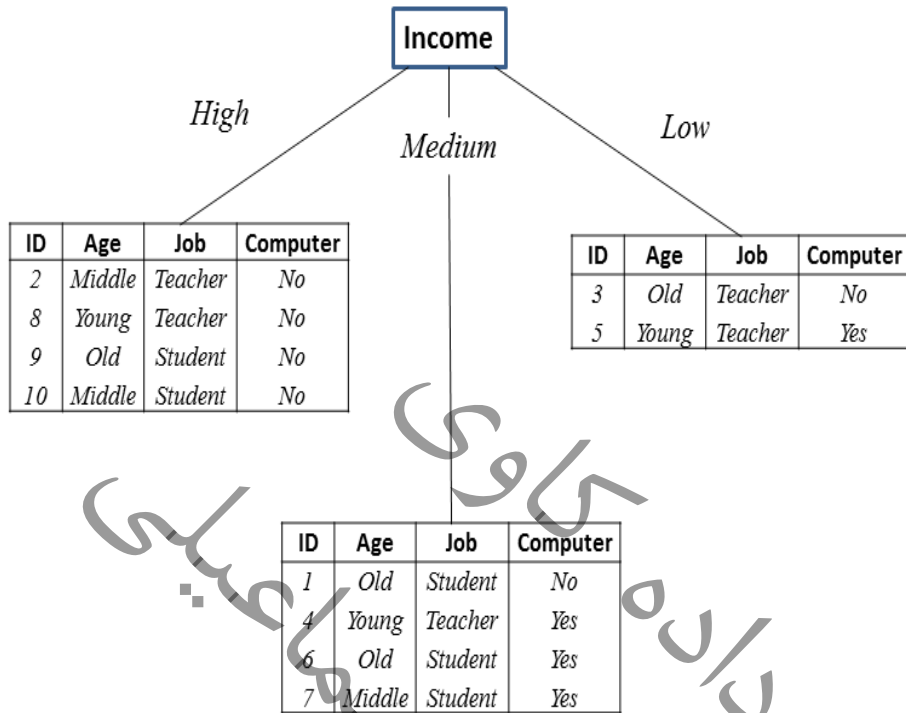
Income

High

Medium

Low

| ID | Age | Job | Computer |
|---|---|---|---|
| 2 | Middle | Teacher | No |
| 8 | Young | Teacher | No |
| 9 | Old | Student | No |
| 10 | Middle | Student | No |

| ID | Age | Job | Computer |
|---|---|---|---|
| 3 | Old | Teacher | No |
| 5 | Young | Teacher | Yes |

| ID | Age | Job | Computer |
|---|---|---|---|
| 1 | Old | Student | No |
| 4 | Young | Teacher | Yes |
| 6 | Old | Student | Yes |
| 7 | Middle | Student | Yes |

داده کاوی
ماعیلی